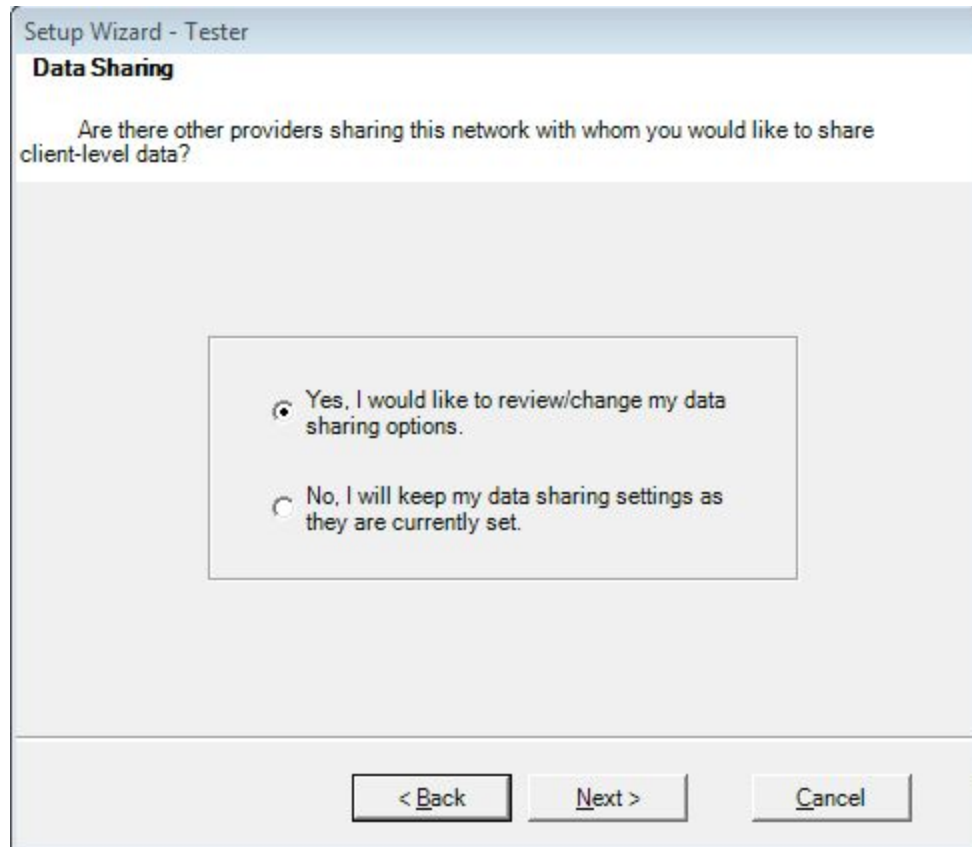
Setup Wizard - Tester

Data Sharing

Are there other providers sharing this network with whom you would like to share client-level data?

Yes, I would like to review/change my data sharing options.

No, I will keep my data sharing settings as they are currently set.

< Back

Next >

Cancel